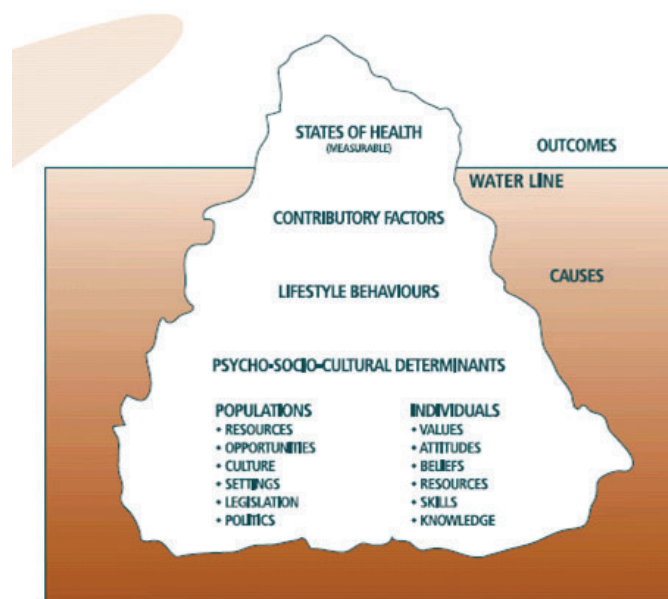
STATES OF HEALTH
(MEASURABLE)

OUTCOMES

WATER LINE

CONTRIBUTORY FACTORS

CAUSES

LIFESTYLE BEHAVIOURS

PSYCHO-SOCIO-CULTURAL DETERMINANTS

POPULATIONS
• RESOURCES
• OPPORTUNITIES
• CULTURE
• SETTINGS
• LEGISLATION
• POLITICS

INDIVIDUALS
• VALUES
• ATTITUDES
• BELIEFS
• RESOURCES
• SKILLS
• KNOWLEDGE